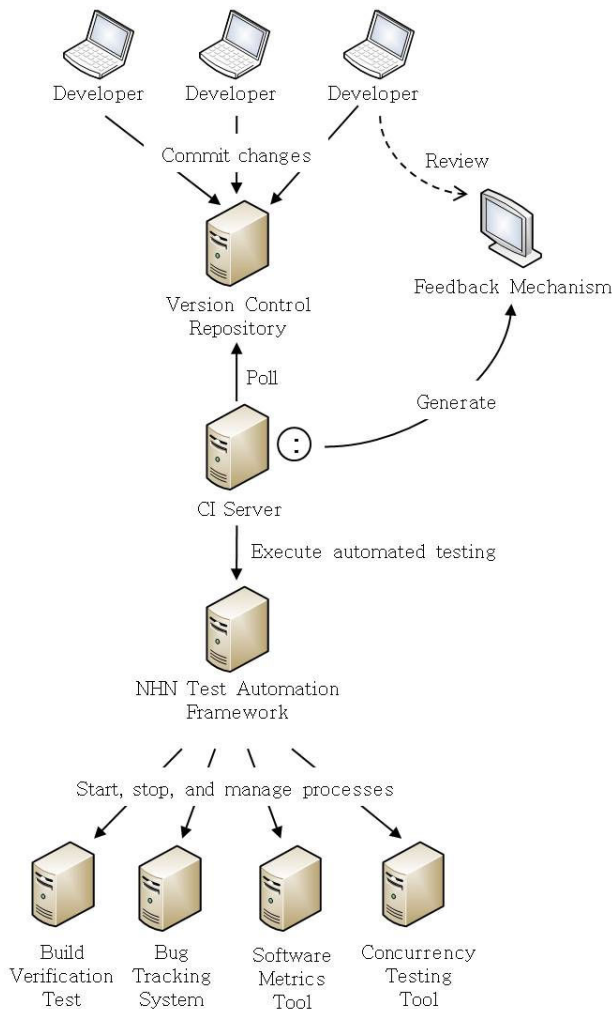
Developer
Developer
Developer

Commit changes

Review

Version Control Repository

Feedback Mechanism

Poll

Generate

CI Server

Execute automated testing

NHN Test Automation Framework

Start, stop, and manage processes

Build Verification Test

Bug Tracking System

Software Metrics Tool

Concurrency Testing Tool